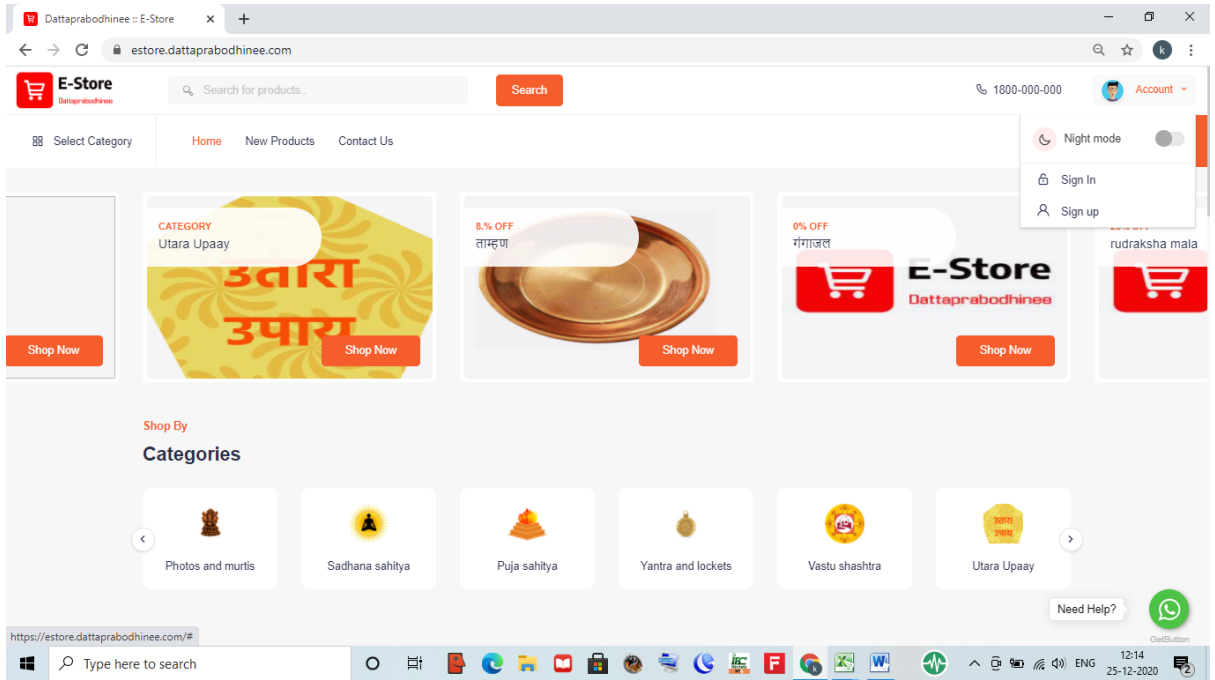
Dattaprabodhinee :: E-Store ×

estore.dattaprabodhinee.com

E-Store
Dattaprabodhinee

Search for products..

Search

1800-000-000

Account

Night mode

Sign In

Sign up

Select Category

Home New Products Contact Us

Shop Now

CATEGORY
Utara Upaay

उतारा उपाय

Shop Now

8.% OFF
ताम्हण

Shop Now

0% OFF
गंगाजल

E-Store
Dattaprabodhinee

Shop Now

rudraksha mala

Shop By

Categories

Photos and murtis

Sadhana sahitya

Puja sahitya

Yantra and lockets

Vastu shashtra

उतारा उपाय

Utara Upaay

Need Help?

GetButton

https://estore.dattaprabodhinee.com/#

Type here to search

ENG

12:14
25-12-2020

2